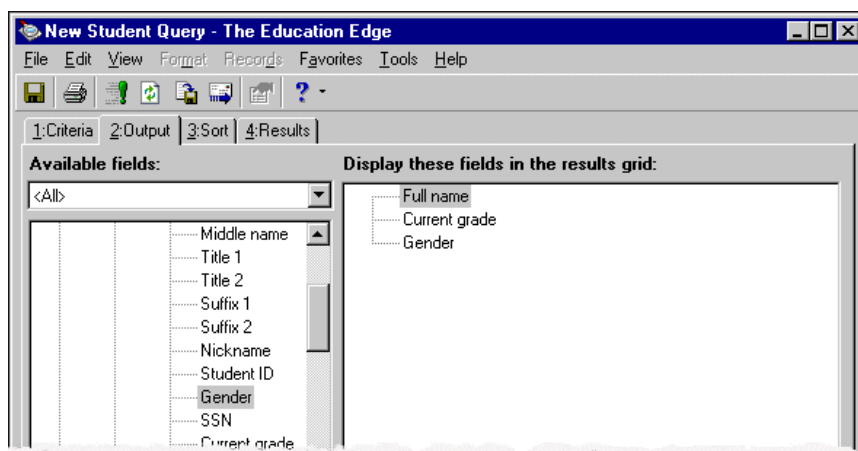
New Student Query - The Education Edge

File Edit View Format Records Favorites Tools Help

1:Criteria 2:Output 3:Sort 4:Results

Available fields:

<All>

Middle name
Title 1
Title 2
Suffix 1
Suffix 2
Nickname
Student ID
Gender
SSN
Current grade

Display these fields in the results grid:

Full name
Current grade
Gender